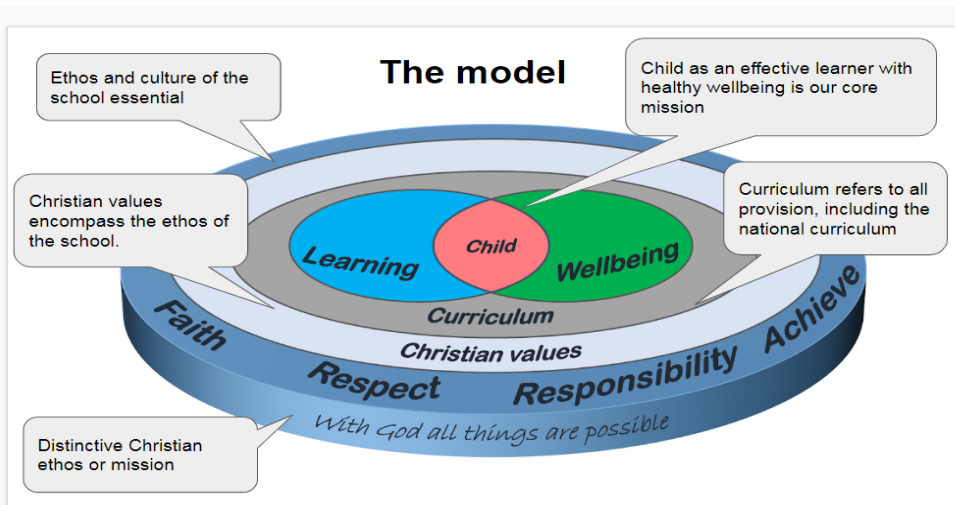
The model

Ethos and culture of the school essential

Child as an effective learner with healthy wellbeing is our core mission

Christian values encompass the ethos of the school.

Curriculum refers to all provision, including the national curriculum

Learning

Child

Wellbeing

Curriculum

Christian values

Faith

Respect

Responsibility

Achieve

With God all things are possible

Distinctive Christian ethos or mission